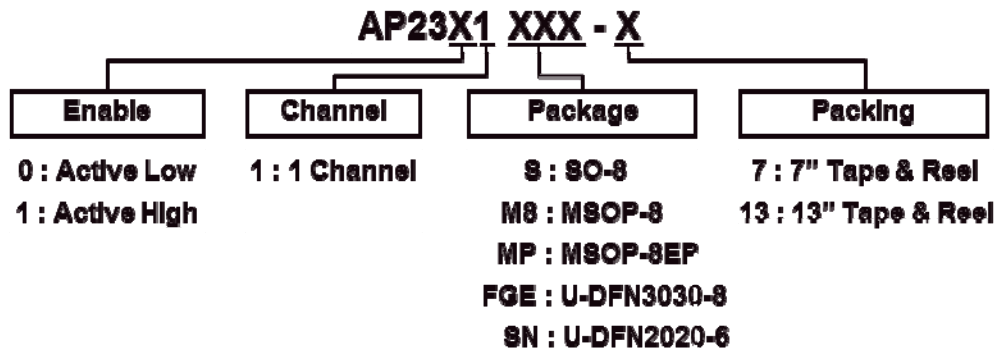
AP23X1 XXX - X

Enable

0 : Active Low
1 : Active High

Channel

1 : 1 Channel

Package

S : SO-8
M8 : MSOP-8
MP : MSOP-8EP
FGE : U-DFN3030-8
SN : U-DFN2020-6

Packing

7 : 7" Tape & Reel
13 : 13" Tape & Reel